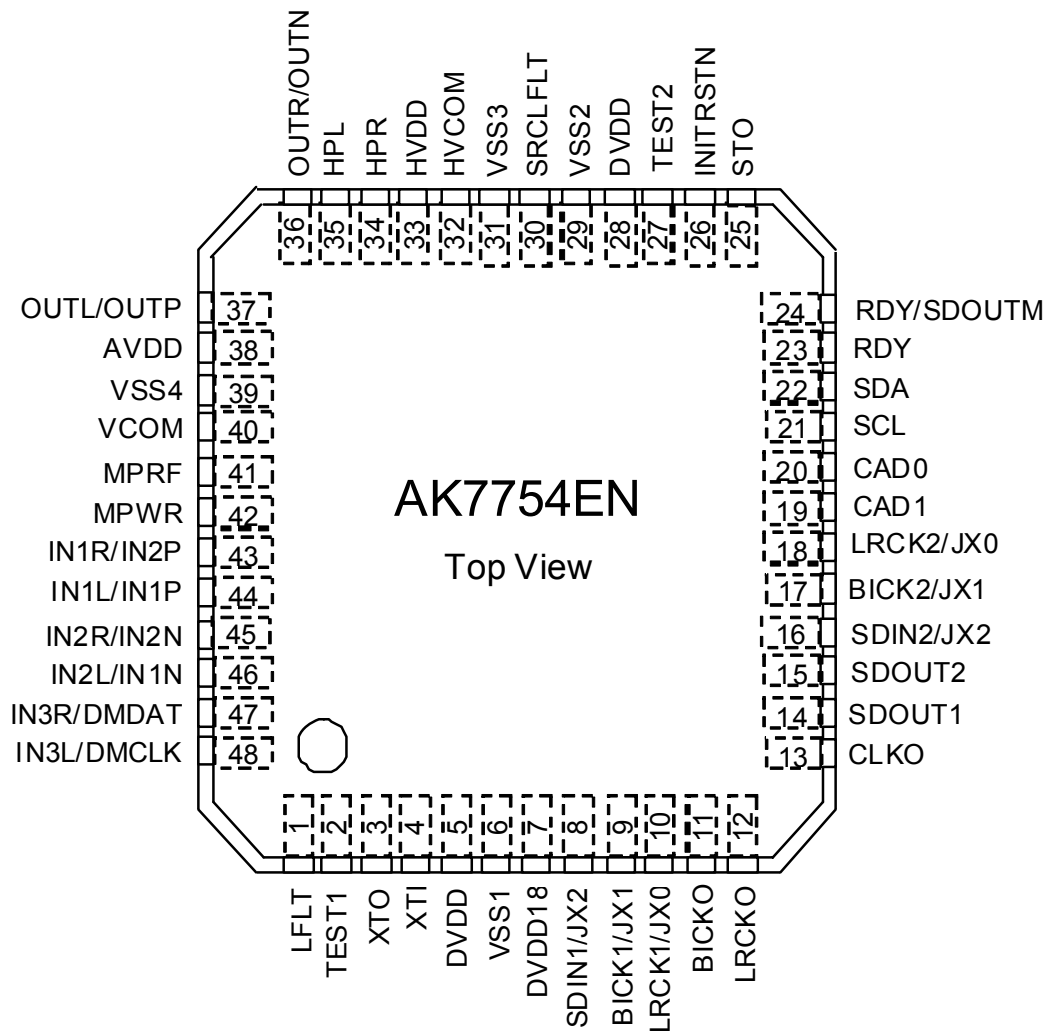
OUTR/OUTN 36
HPL 35
HPR 34
HVDD 33
HVCOM 32
VSS3 31
SRCLFLT 30
VSS2 29
DVDD 28
TEST2 27
INITRSTN 26
STO 25

OUTL/OUTP 37
AVDD 38
VSS4 39
VCOM 40
MPRF 41
MPWR 42
IN1R/IN2P 43
IN1L/IN1P 44
IN2R/IN2N 45
IN2L/IN1N 46
IN3R/DMDAT 47
IN3L/DMCLK 48

AK7754EN
Top View

24 RDY/SDOUTM
23 RDY
22 SDA
21 SCL
20 CAD0
19 CAD1
18 LRCK2/JX0
17 BICK2/JX1
16 SDIN2/JX2
15 SDOUT2
14 SDOUT1
13 CLKO

1 LFLT
2 TEST1
3 XTO
4 XTI
5 DVDD
6 VSS1
7 DVDD18
8 SDIN1/JX2
9 BICK1/JX1
10 LRCK1/JX0
11 BICKO
12 LRCKO